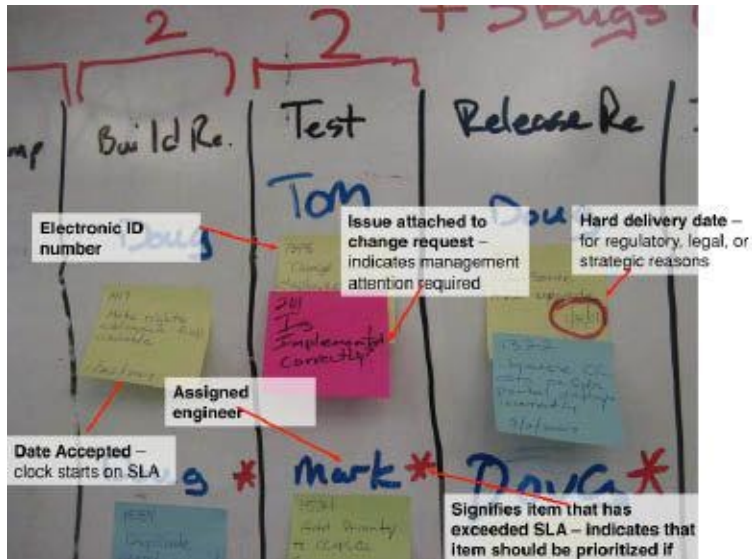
2
2
+ 5 Bugs

mp
Build Re.
Test
Release Re

Tom
Doug
Doug

Electronic ID number

Issue attached to change request – indicates management attention required

Hard delivery date – for regulatory, legal, or strategic reasons

Is Implemented Correctly?

Assigned engineer

Date Accepted – clock starts on SLA

Mark
Doug

Signifies item that has exceeded SLA – indicates that item should be prioritized if